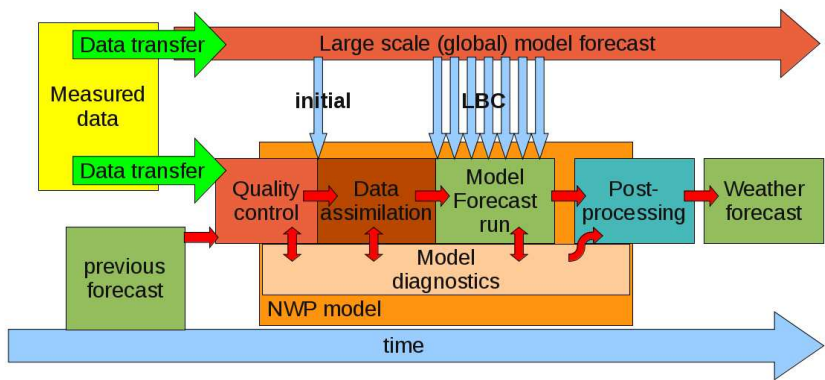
Measured data

Data transfer

Large scale (global) model forecast

initial

LBC

Data transfer

Quality control

Data assimilation

Model Forecast run

Post-processing

Weather forecast

previous forecast

Model diagnostics

NWP model

time